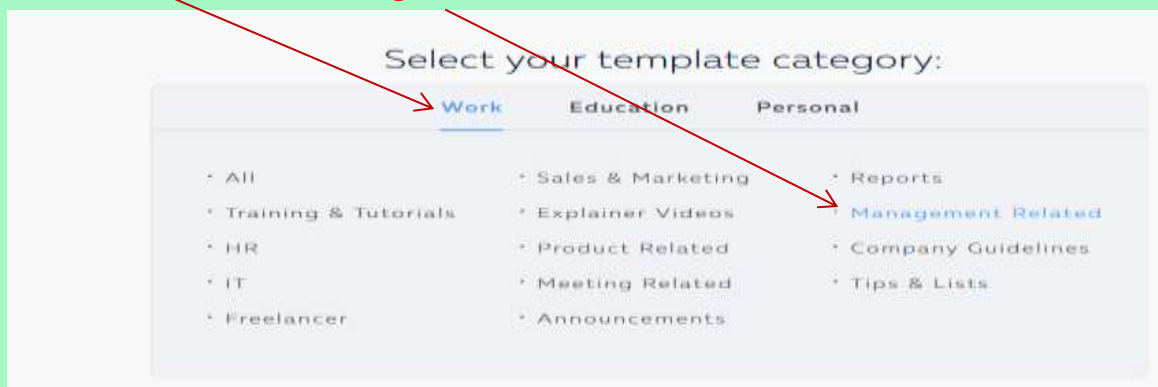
Select your template category:

Work Education Personal

- All
- Training & Tutorials
- HR
- IT
- Freelancer

- Sales & Marketing
- Explainer Videos
- Product Related
- Meeting Related
- Announcements

- Reports
- Management Related
- Company Guidelines
- Tips & Lists